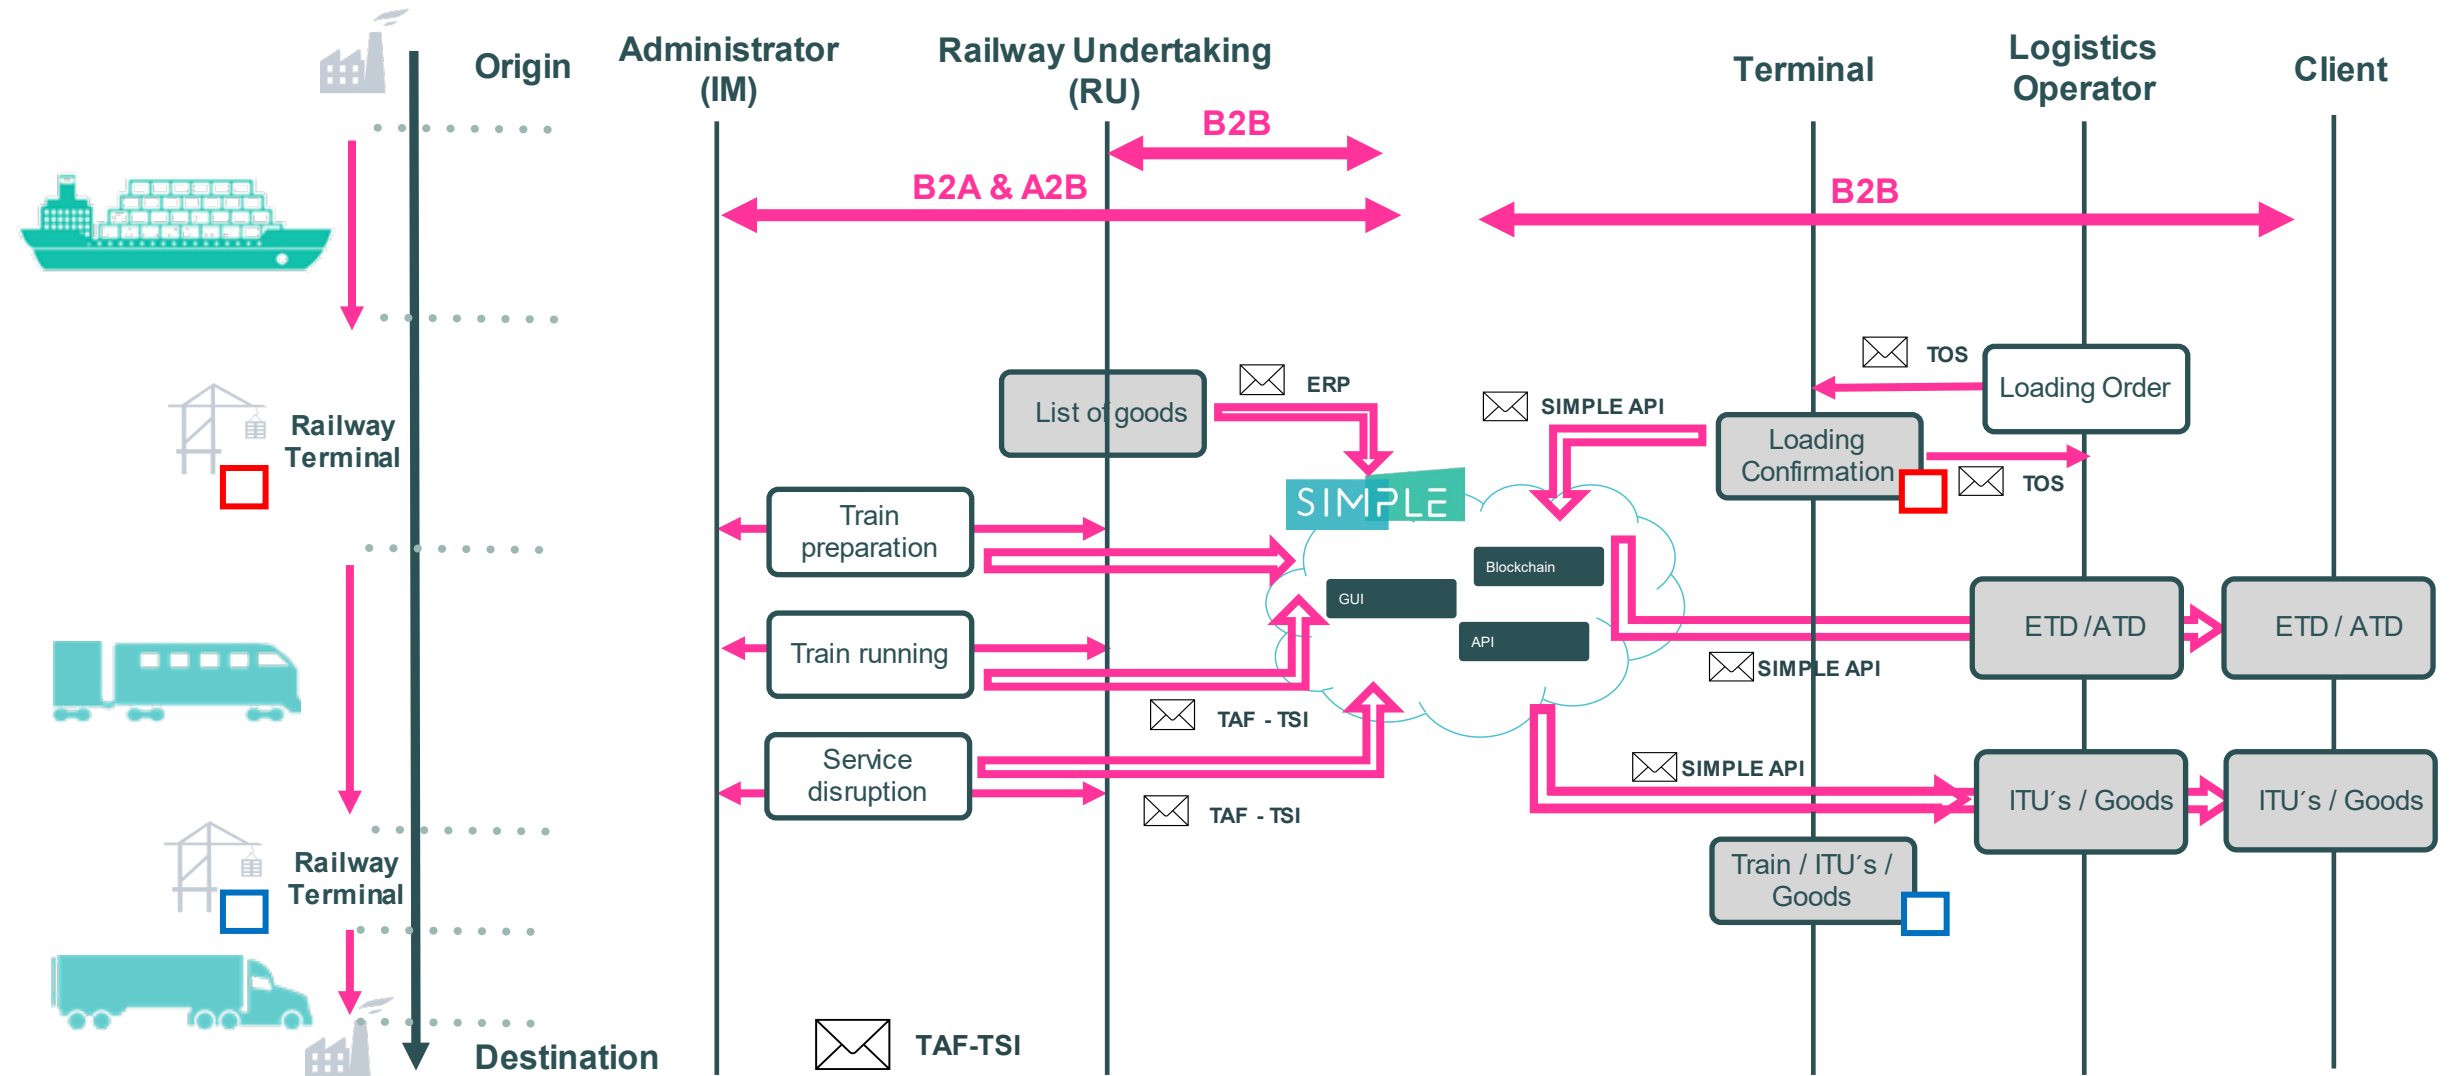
Origin

Administrator (IM)

Railway Undertaking (RU)

Terminal

Logistics Operator

Client

B2B

B2A & A2B

B2B

Railway Terminal

TOS

Loading Order

List of goods

ERP

SIMPLE API

Loading Confirmation

TOS

SIMPLE

Train preparation

Blockchain

GUI

ETD /ATD

ETD / ATD

Train running

API

SIMPLE API

TAF - TSI

Service disruption

SIMPLE API

ITU´s / Goods

ITU´s / Goods

TAF - TSI

Railway Terminal

Train / ITU´s / Goods

Destination

TAF-TSI